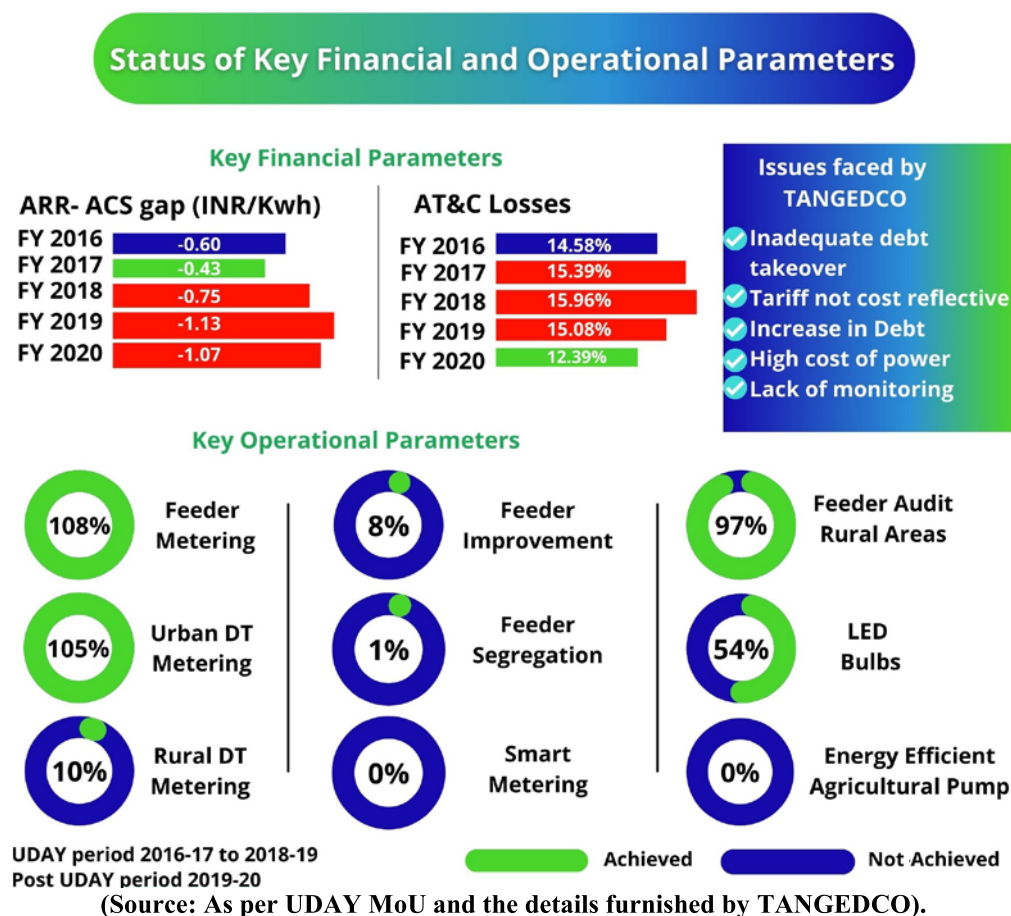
Status of Key Financial and Operational Parameters

Key Financial Parameters

ARR- ACS gap (INR/Kwh)

| | |
|---|---|
| FY 2016 | -0.60 |
| FY 2017 | -0.43 |
| FY 2018 | -0.75 |
| FY 2019 | -1.13 |
| FY 2020 | -1.07 |

AT&C Losses

| | |
|---|---|
| FY 2016 | 14.58% |
| FY 2017 | 15.39% |
| FY 2018 | 15.96% |
| FY 2019 | 15.08% |
| FY 2020 | 12.39% |

Issues faced by TANGEDCO

Inadequate debt takeover

Tariff not cost reflective

Increase in Debt

High cost of power

Lack of monitoring

Key Operational Parameters

108% Feeder Metering

105% Urban DT Metering

10% Rural DT Metering

8% Feeder Improvement

1% Feeder Segregation

0% Smart Metering

97% Feeder Audit Rural Areas

54% LED Bulbs

0% Energy Efficient Agricultural Pump

UDAY period 2016-17 to 2018-19
Post UDAY period 2019-20

Achieved Not Achieved

(Source: As per UDAY MoU and the details furnished by TANGEDCO).